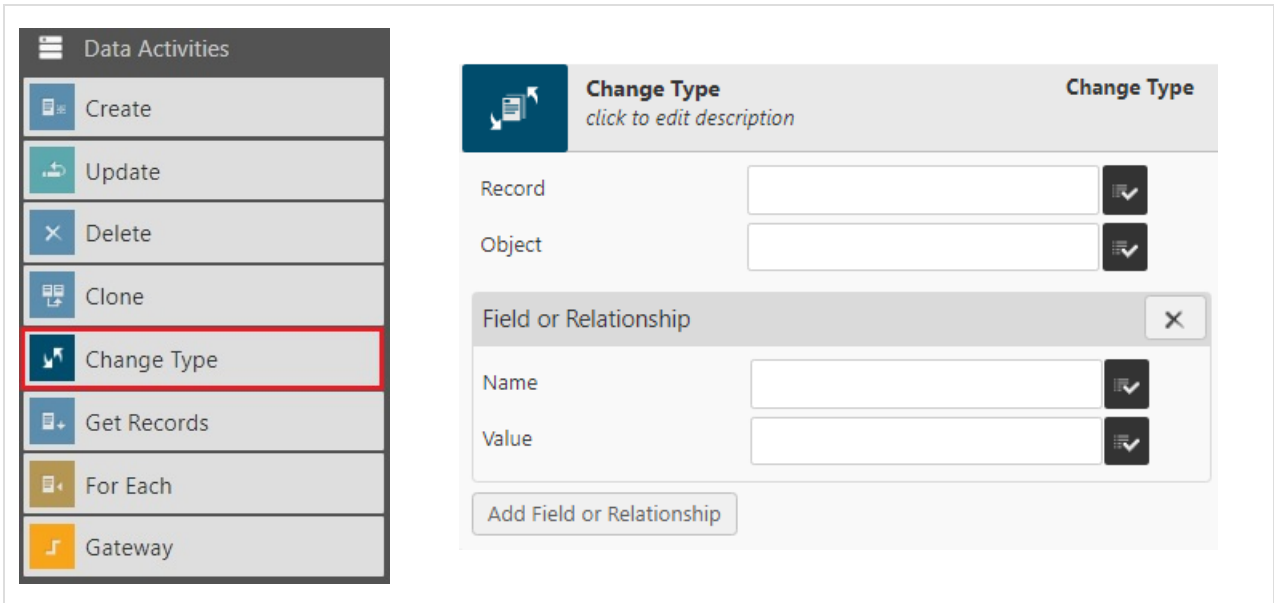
Data Activities

Create

Update

Delete

Clone

Change Type

Get Records

For Each

Gateway

Change Type
click to edit description

Change Type

Record

Object

Field or Relationship

×

Name

Value

Add Field or Relationship